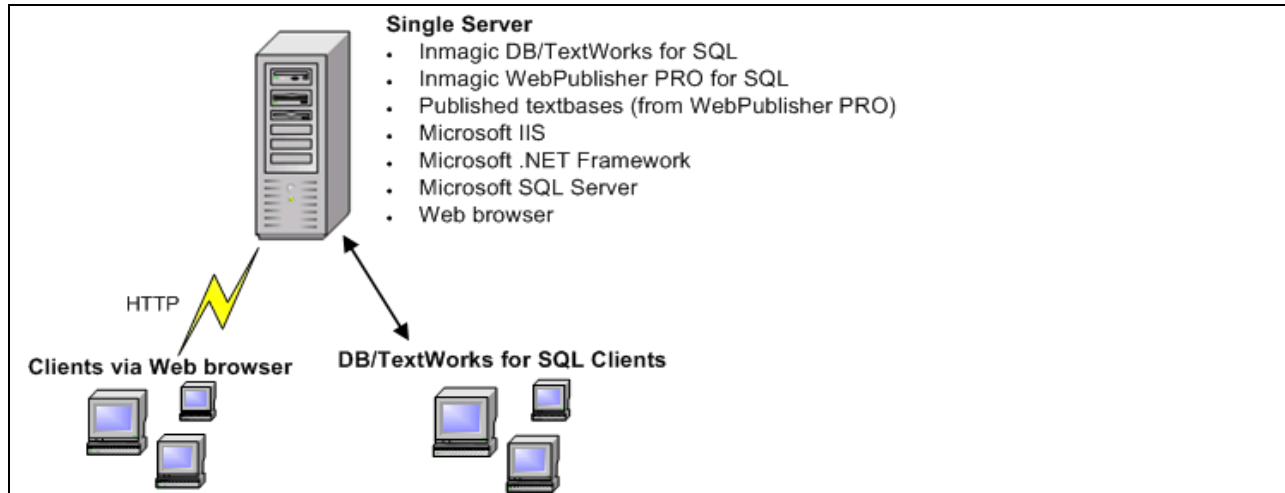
Single Server
- Inmagic DB/TextWorks for SQL
- Inmagic WebPublisher PRO for SQL
- Published textbases (from WebPublisher PRO)
- Microsoft IIS
- Microsoft .NET Framework
- Microsoft SQL Server
- Web browser

HTTP

Clients via Web browser

DB/TextWorks for SQL Clients